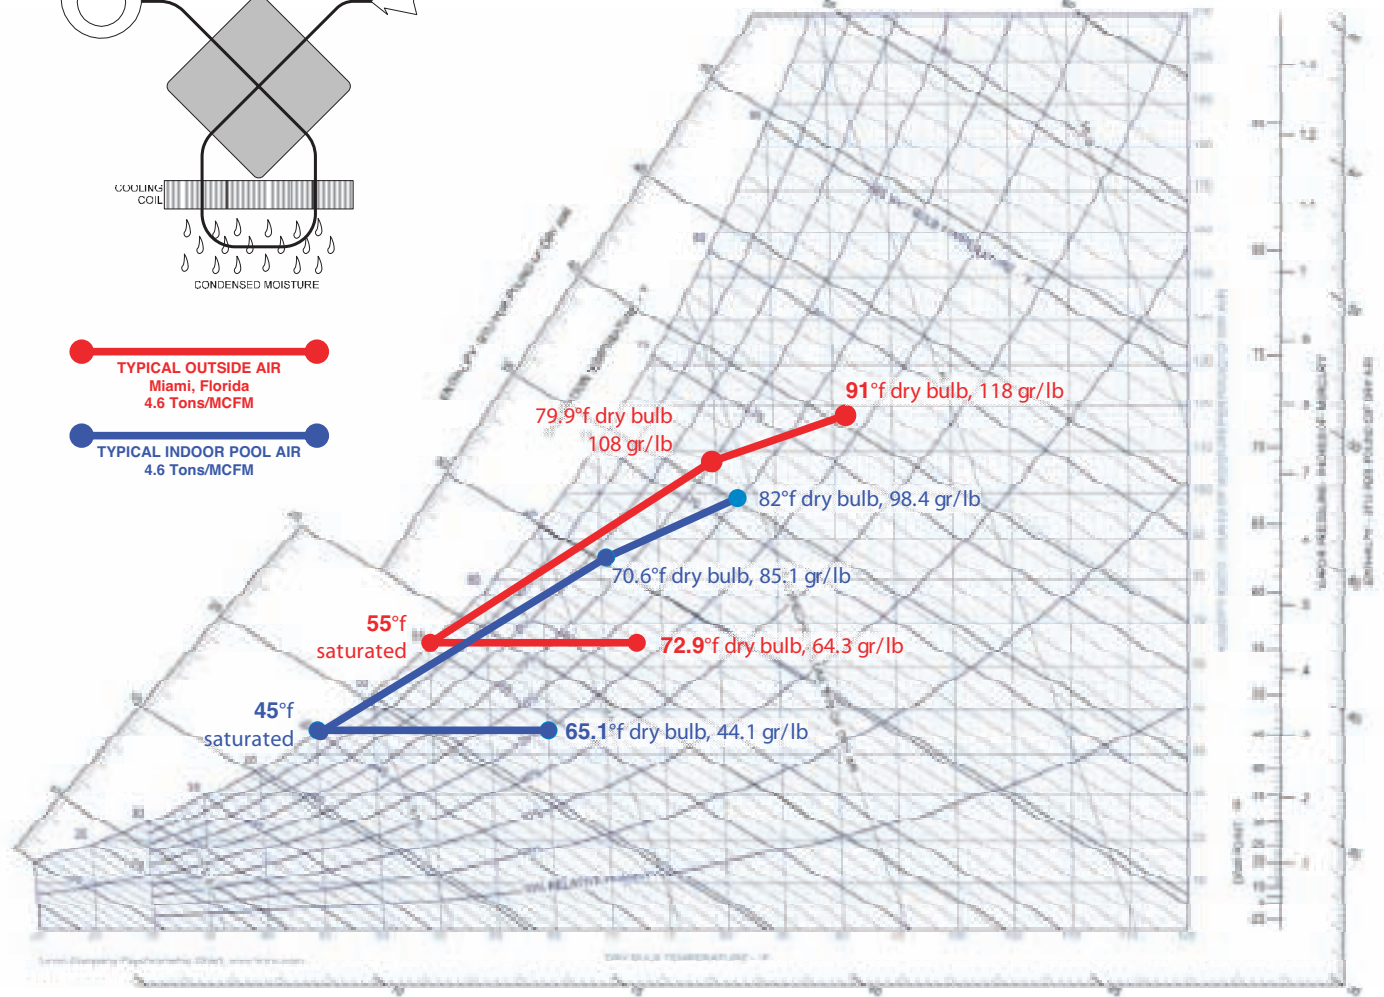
COOLING COIL

CONDENSED MOISTURE

TYPICAL OUTSIDE AIR
Miami, Florida
4.6 Tons/MCFM

TYPICAL INDOOR POOL AIR
4.6 Tons/MCFM

91°f dry bulb, 118 gr/lb

79.9°f dry bulb
108 gr/lb

82°f dry bulb, 98.4 gr/lb

70.6°f dry bulb, 85.1 gr/lb

55°f
saturated

72.9°f dry bulb, 64.3 gr/lb

45°f
saturated

65.1°f dry bulb, 44.1 gr/lb

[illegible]